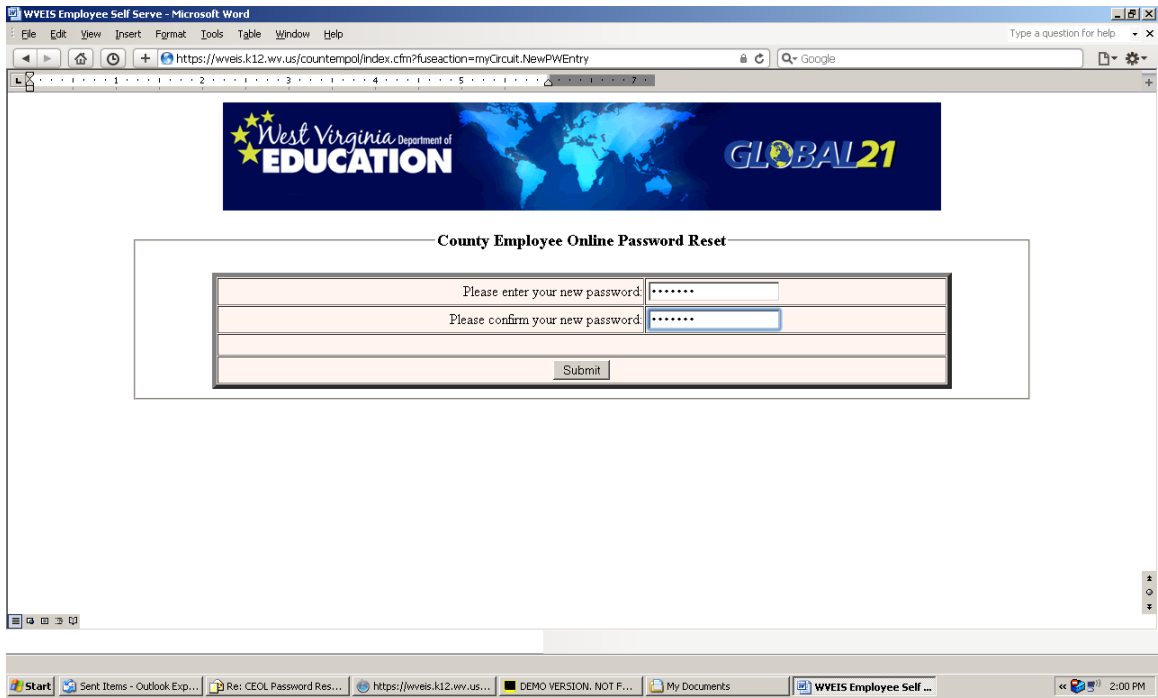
WVEIS Employee Self Serve - Microsoft Word

File Edit View Insert Format Tools Table Window Help

Type a question for help

https://wveis.k12.wv.us/countempol/index.cfm?fuseaction=myCircuit.NewPWEntry

Google

West Virginia Department of EDUCATION

GLOBAL21

County Employee Online Password Reset

| Please enter your new password: | ••••••• |
|---|---|
| Please confirm your new password: | ••••••• |
| | |
| Submit | |

Start | Sent Items - Outlook Exp... | Re: CEOL Password Res... | https://wveis.k12.wv.us... | DEMO VERSION. NOT F... | My Documents | WVEIS Employee Self ... | 2:00 PM